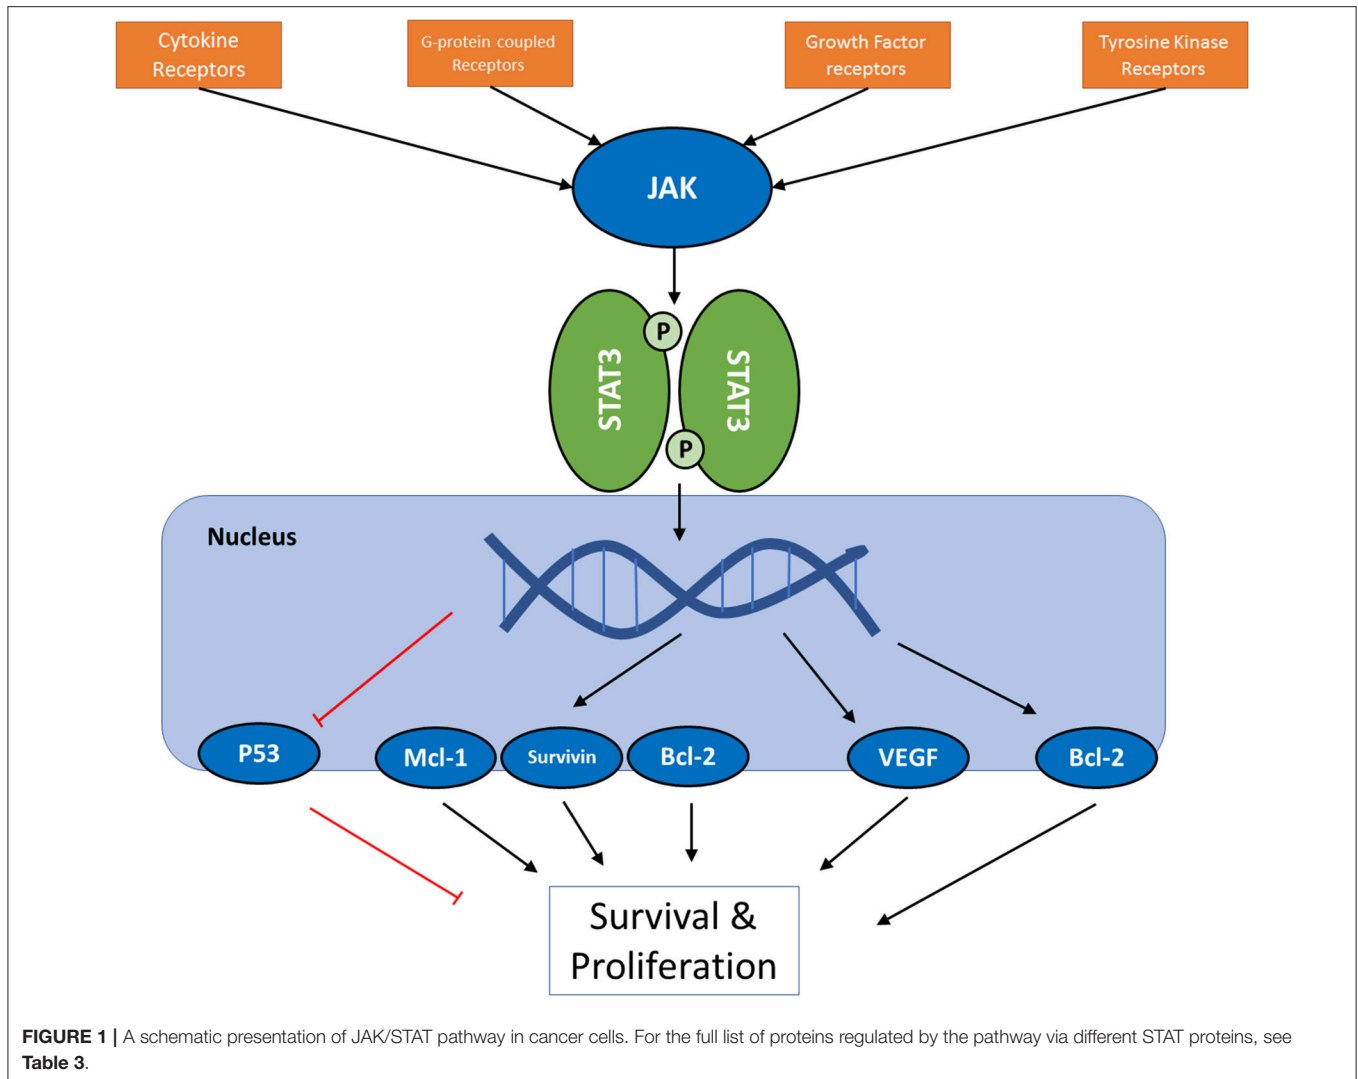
Cytokine Receptors

G-protein coupled Receptors

Growth Factor receptors

Tyrosine Kinase Receptors

JAK

P

STAT3

STAT3

P

Nucleus

P53

Mcl-1

Survivin

Bcl-2

VEGF

Bcl-2

Survival & Proliferation

**FIGURE 1 |** A schematic presentation of JAK/STAT pathway in cancer cells. For the full list of proteins regulated by the pathway via different STAT proteins, see **Table 3**.